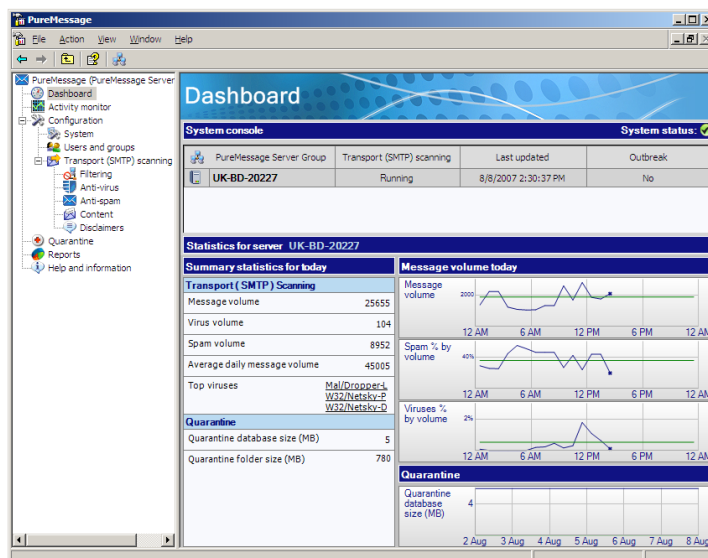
PureMessage

File Action View Window Help

PureMessage (PureMessage Server
Dashboard
Activity monitor
Configuration
System
Users and groups
Transport (SMTP) scanning
Filtering
Anti-virus
Anti-spam
Content
Disclaimers
Quarantine
Reports
Help and information

Dashboard

System console
System status:

| PureMessage Server Group | Transport (SMTP) scanning | Last updated | Outbreak |
|---|---|---|---|
| UK-BD-20227 | Running | 8/8/2007 2:30:37 PM | No |

Statistics for server UK-BD-20227

Summary statistics for today

Transport (SMTP) Scanning

| | |
|---|---|
| Message volume | 25655 |
| Virus volume | 104 |
| Spam volume | 8952 |
| Average daily message volume | 45005 |
| Top viruses | Mal/Dropper-L W32/Netsky-P W32/Netsky-D |

Quarantine

| | |
|---|---|
| Quarantine database size (MB) | 5 |
| Quarantine folder size (MB) | 780 |

Message volume today

Message volume
2000
12 AM 6 AM 12 PM 6 PM 12 AM

Spam % by volume
40%
12 AM 6 AM 12 PM 6 PM 12 AM

Viruses % by volume
2%
12 AM 6 AM 12 PM 6 PM 12 AM

Quarantine

Quarantine database size (MB)
4
2 Aug 3 Aug 4 Aug 5 Aug 6 Aug 7 Aug 8 Aug